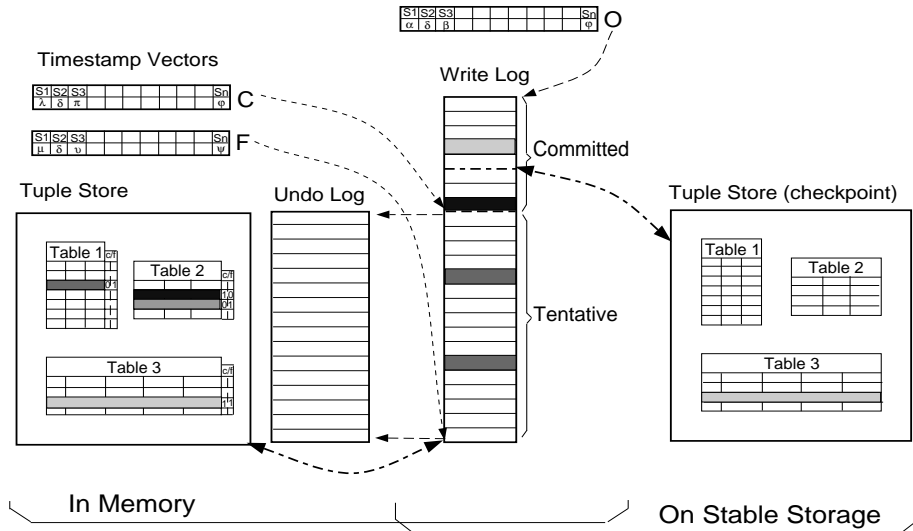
| S1 | S2 | S3 | | | | | | | Sn |
|---|---|---|---|---|---|---|---|---|---|
| α | δ | β | | | | | | | φ |

O

Timestamp Vectors

| S1 | S2 | S3 | | | | | | | Sn |
|---|---|---|---|---|---|---|---|---|---|
| λ | δ | π | | | | | | | φ |

C

| S1 | S2 | S3 | | | | | | | Sn |
|---|---|---|---|---|---|---|---|---|---|
| μ | δ | υ | | | | | | | ψ |

F

Write Log

Committed

Tentative

Tuple Store

Table 1 c/f 0 1

Table 2 c/f 1 0 0 1

Table 3 c/f 1 1

Undo Log

Tuple Store (checkpoint)

Table 1

Table 2

Table 3

In Memory

On Stable Storage